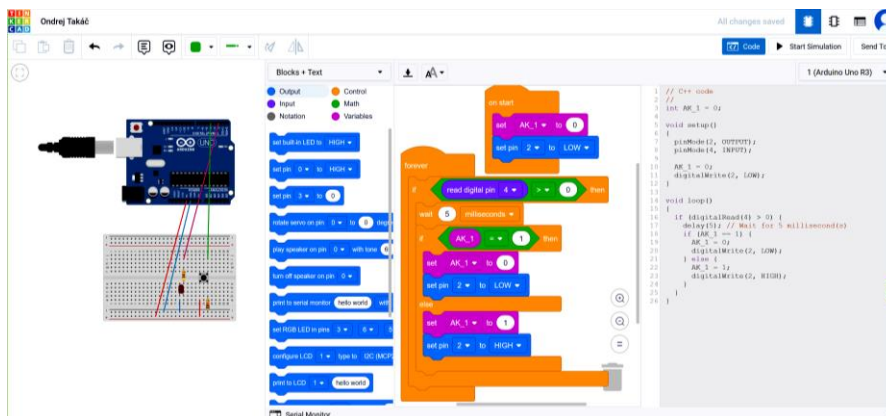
TIN KER CAD

Ondrej Takáč

All changes saved

Code

Start Simulation

Send To

Blocks + Text

1 (Arduino Uno R3)

Output
Control
Input
Math
Notation
Variables

set built-in LED to HIGH
set pin 0 to HIGH
set pin 3 to 0
rotate servo on pin 0 to 0 degrees
play speaker on pin 0 with tone 6
turn off speaker on pin 0
print to serial monitor hello world with
set RGB LED in pins 3 6 5
configure LCD 1 type to I2C (MCP
print to LCD 1 hello world

on start
set AK_1 to 0
set pin 2 to LOW

forever
if read digital pin 4 > 0 then
wait 5 milliseconds
if AK_1 = 1 then
set AK_1 to 0
set pin 2 to LOW
else
set AK_1 to 1
set pin 2 to HIGH

Serial Monitor

1 // C++ code
2 //
3 int AK_1 = 0;
4
5 void setup()
6 {
7   pinMode(2, OUTPUT);
8   pinMode(4, INPUT);
9
10  AK_1 = 0;
11  digitalWrite(2, LOW);
12 }
13
14 void loop()
15 {
16   if (digitalRead(4) > 0) {
17     delay(5); // Wait for 5 millisecond(s)
18     if (AK_1 == 1) {
19       AK_1 = 0;
20       digitalWrite(2, LOW);
21     } else {
22       AK_1 = 1;
23       digitalWrite(2, HIGH);
24     }
25   }
26 }